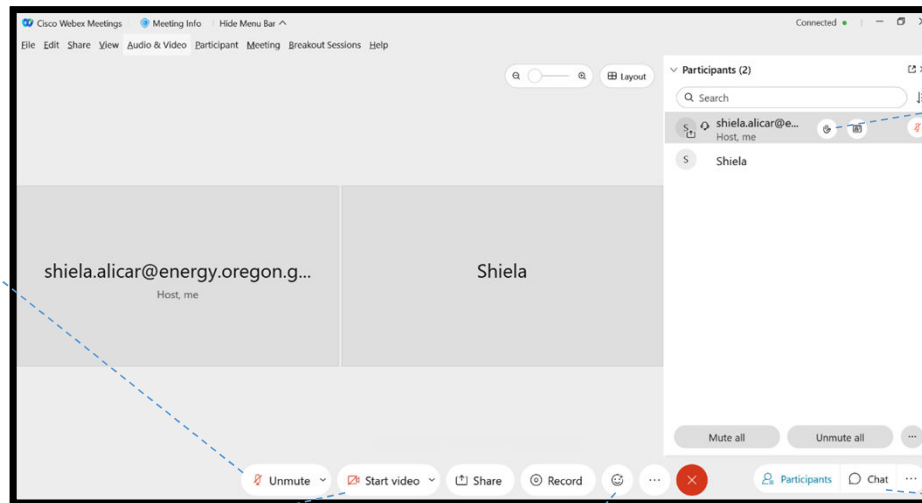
Cisco Webex Meetings  Meeting Info  Hide Menu Bar  Connected

File Edit Share View Audio & Video Participant Meeting Breakout Sessions Help

Layout

Participants (2)

Search

shiela.alicar@e...
Host, me

Shiela

shiela.alicar@energy.oregon.g...
Host, me

Shiela

Mute all  Unmute all

Unmute  Start video  Share  Record  Participants  Chat